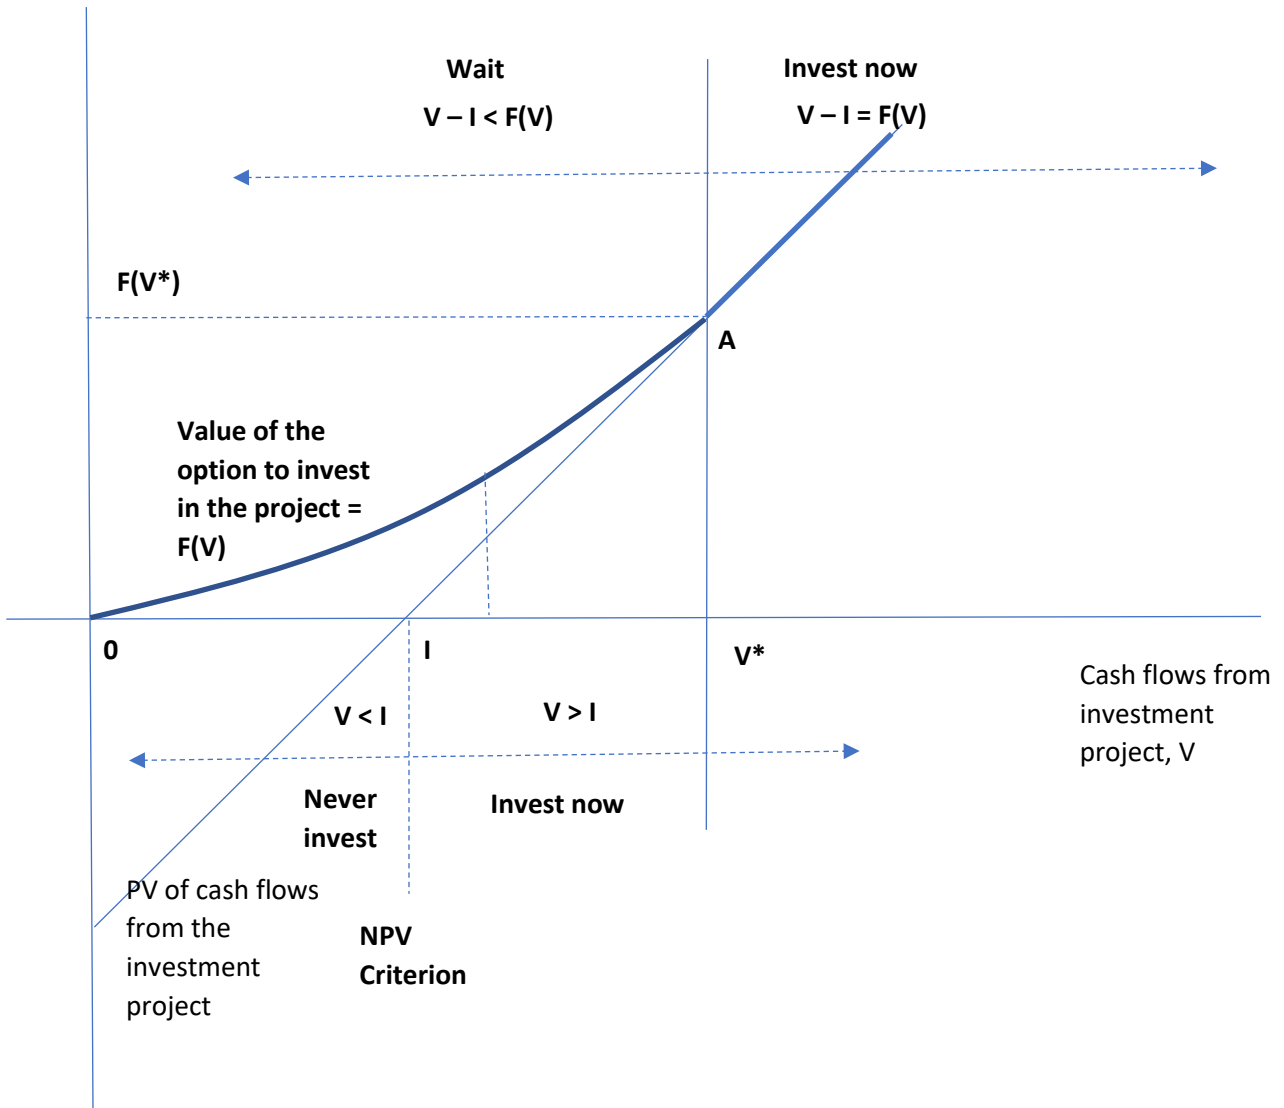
Wait

V – I < F(V)

Invest now

V – I = F(V)

F(V*)

A

Value of the option to invest in the project = F(V)

0

I

V*

Cash flows from investment project, V

V < I

V > I

Never invest

Invest now

PV of cash flows from the investment project

NPV Criterion